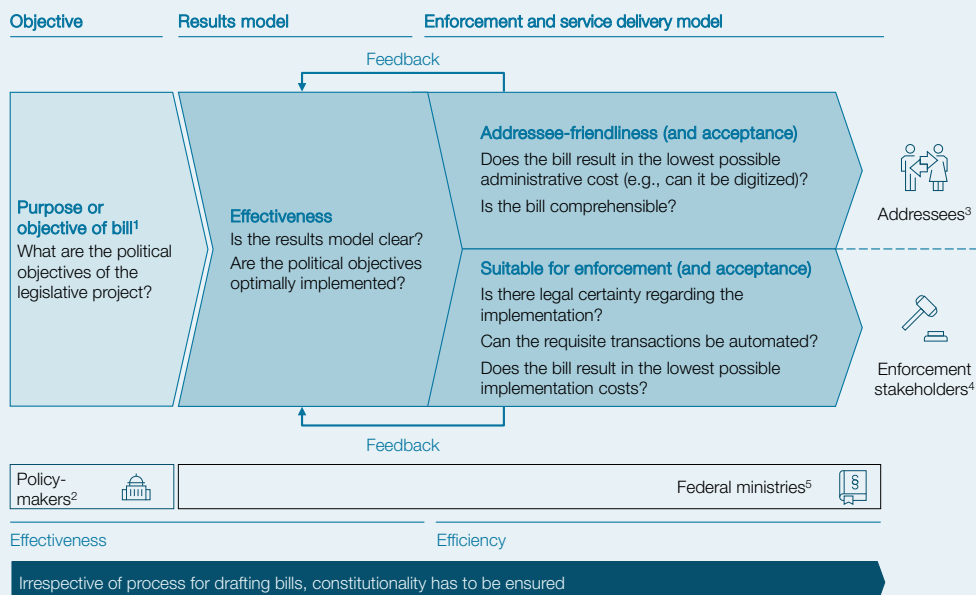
Objective

Results model

Enforcement and service delivery model

Feedback

Purpose or objective of bill$^1$
What are the political objectives of the legislative project?

Effectiveness
Is the results model clear?
Are the political objectives optimally implemented?

Addressee-friendliness (and acceptance)
Does the bill result in the lowest possible administrative cost (e.g., can it be digitized)?
Is the bill comprehensible?

Addressees$^3$

Suitable for enforcement (and acceptance)
Is there legal certainty regarding the implementation?
Can the requisite transactions be automated?
Does the bill result in the lowest possible implementation costs?

Enforcement stakeholders$^4$

Feedback

Policy-makers$^2$

Federal ministries$^5$

§

Effectiveness

Efficiency

Irrespective of process for drafting bills, constitutionality has to be ensured